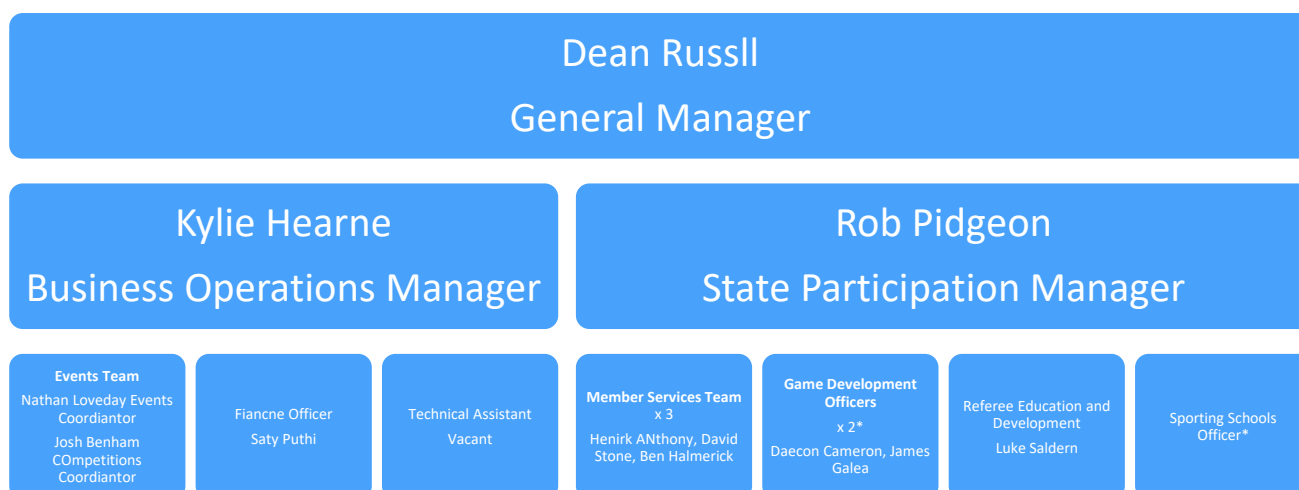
Dean Russll
General Manager

Kylie Hearne
Business Operations Manager

Rob Pidgeon
State Participation Manager

**Events Team**
Nathan Loveday Events Coordiantor
Josh Benham COmpetitions Coordiantor

Fiancne Officer
Saty Puthi

Technical Assistant
Vacant

**Member Services Team**
x 3
Henirk ANthony, David Stone, Ben Halmerick

**Game Development Officers**
x 2*
Daecon Cameron, James Galea

Referee Education and Development
Luke Saldern

Sporting Schools Officer*